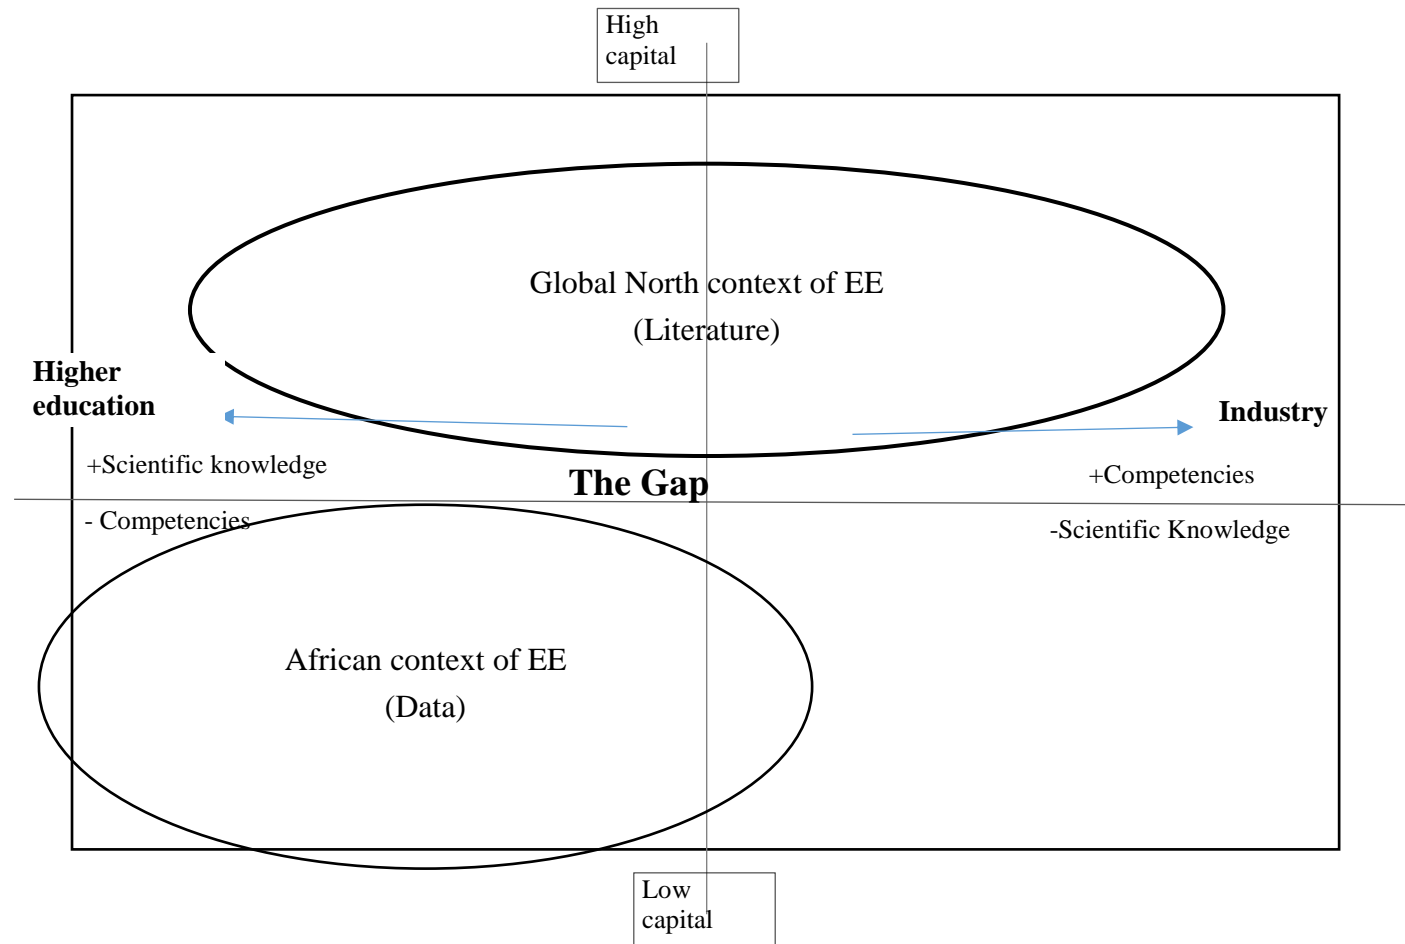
High capital

Global North context of EE
(Literature)

Higher education

Industry

+Scientific knowledge

The Gap

+Competencies

- Competencies

-Scientific Knowledge

African context of EE
(Data)

Low capital